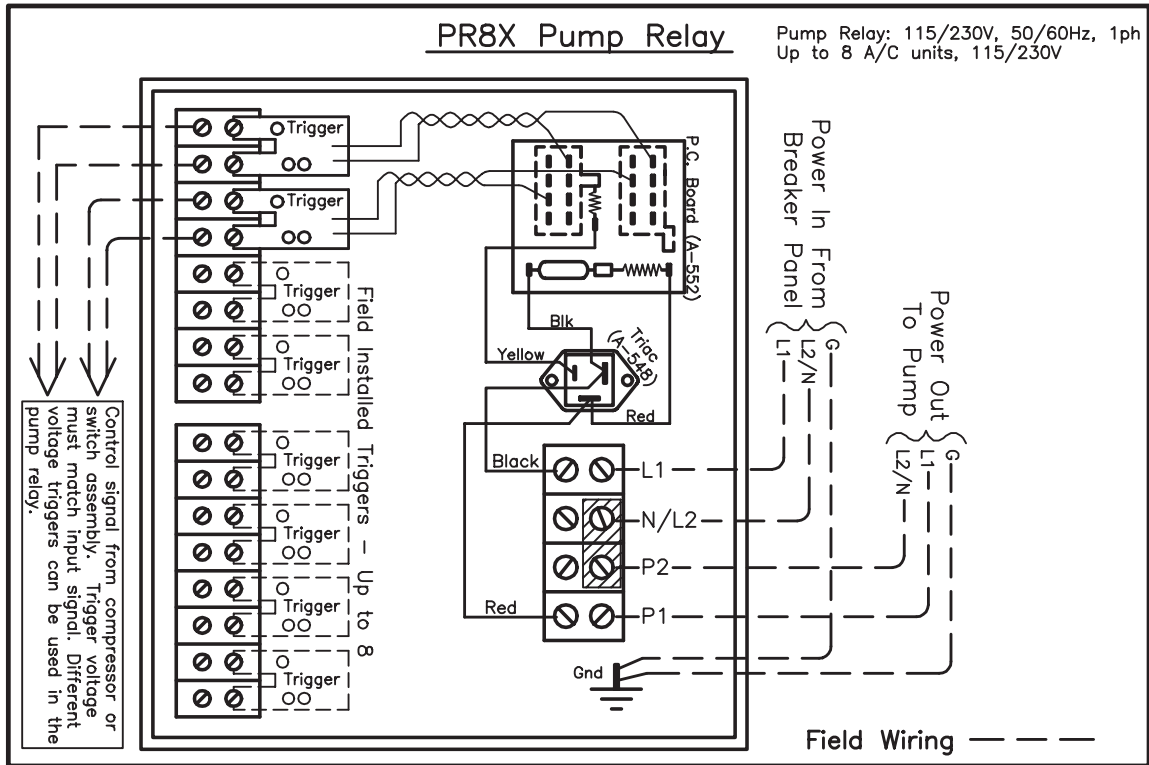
PR8X Pump Relay

Pump Relay: 115/230V, 50/60Hz, 1ph
Up to 8 A/C units, 115/230V

Trigger
Trigger
Trigger
Trigger
Trigger
Trigger
Trigger
Trigger

Field Installed Triggers – Up to 8

Control signal from compressor or switch assembly. Trigger voltage must match input signal. Different voltage triggers can be used in the pump relay.

P.C. Board (A-552)

Blk
Yellow
Triac (A-548)
Red
Black
Red

L1
N/L2
P2
P1
Gnd

Power In From Breaker Panel
L1
L2/N
G

Power Out To Pump
L1
L2/N
G

Field Wiring